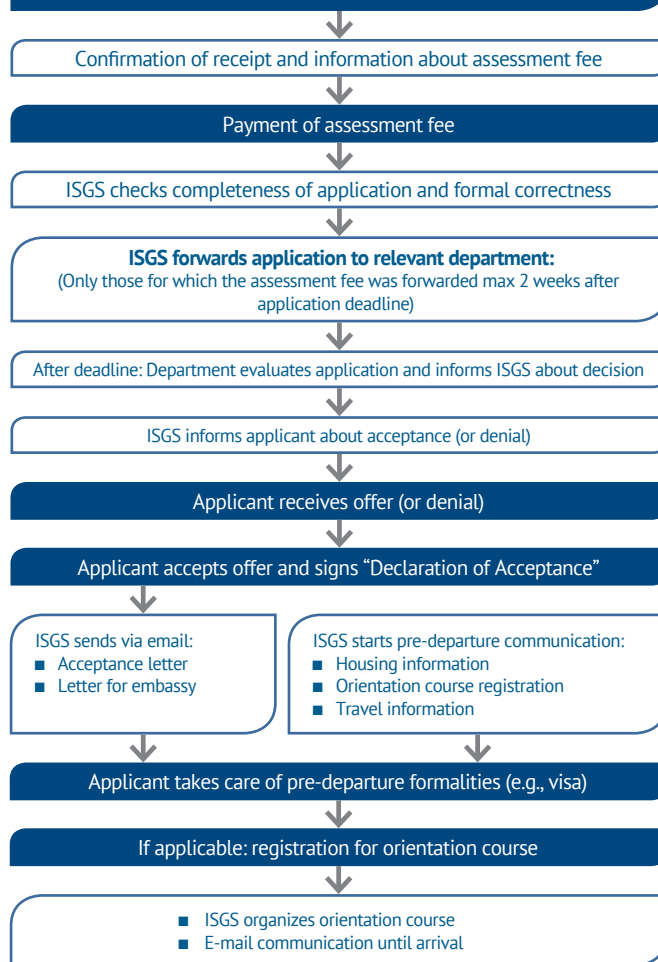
Confirmation of receipt and information about assessment fee

Payment of assessment fee

ISGS checks completeness of application and formal correctness

**ISGS forwards application to relevant department:**
(Only those for which the assessment fee was forwarded max 2 weeks after application deadline)

After deadline: Department evaluates application and informs ISGS about decision

ISGS informs applicant about acceptance (or denial)

Applicant receives offer (or denial)

Applicant accepts offer and signs "Declaration of Acceptance"

ISGS sends via email:
■ Acceptance letter
■ Letter for embassy

ISGS starts pre-departure communication:
■ Housing information
■ Orientation course registration
■ Travel information

Applicant takes care of pre-departure formalities (e.g., visa)

If applicable: registration for orientation course

■ ISGS organizes orientation course
■ E-mail communication until arrival